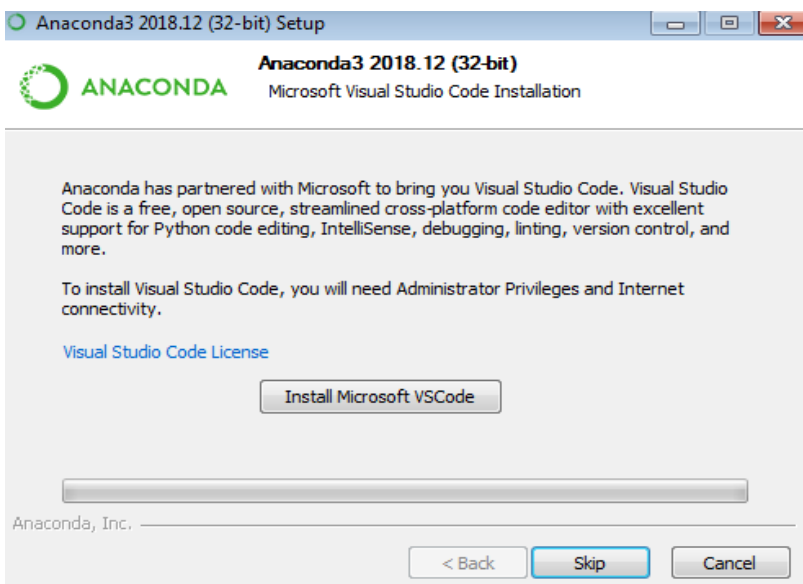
Anaconda3 2018.12 (32-bit) Setup

ANACONDA

Anaconda3 2018.12 (32-bit)
Microsoft Visual Studio Code Installation

Anaconda has partnered with Microsoft to bring you Visual Studio Code. Visual Studio Code is a free, open source, streamlined cross-platform code editor with excellent support for Python code editing, IntelliSense, debugging, linting, version control, and more.

To install Visual Studio Code, you will need Administrator Privileges and Internet connectivity.

Visual Studio Code License

Install Microsoft VSCode

Anaconda, Inc.

< Back
Skip
Cancel